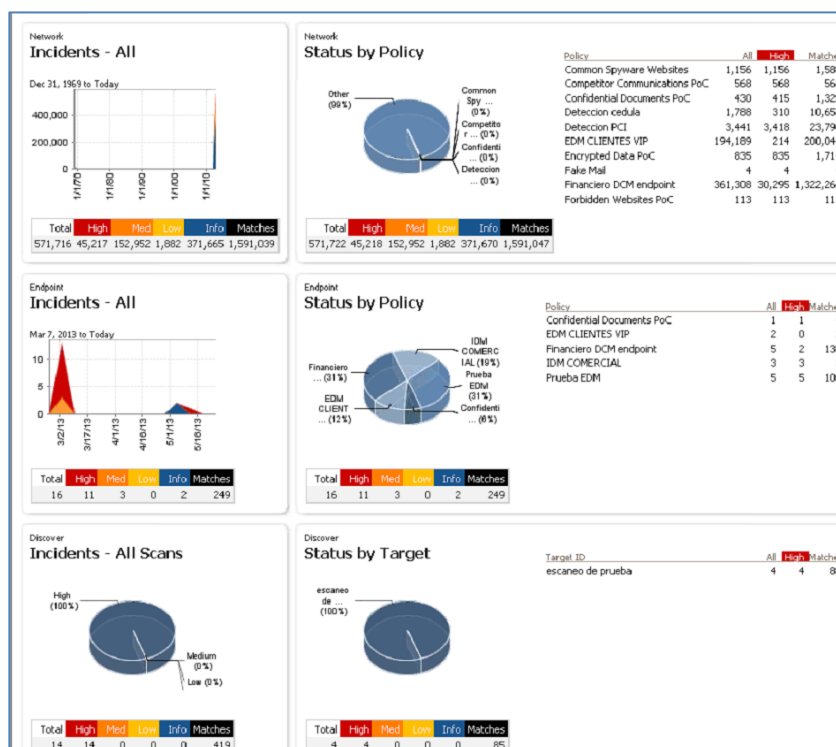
Network
Incidents - All

Dec 31, 1969 to Today

400,000
200,000
0

1/1/70
1/1/80
1/1/90
1/1/00
1/1/10

| Total | High | Med | Low | Info | Matches |
|---|---|---|---|---|---|
| 571,716 | 45,217 | 152,952 | 1,882 | 371,665 | 1,591,039 |

Network
Status by Policy

Other (99%)
Common Spy ... (0%)
Competito r ... (0%)
Confidenti ... (0%)
Deteccion ... (0%)

| Total | High | Med | Low | Info | Matches |
|---|---|---|---|---|---|
| 571,722 | 45,218 | 152,952 | 1,882 | 371,670 | 1,591,047 |

| Policy | All | High | Matche |
|---|---|---|---|
| Common Spyware Websites | 1,156 | 1,156 | 1,58 |
| Competitor Communications PoC | 568 | 568 | 56 |
| Confidential Documents PoC | 430 | 415 | 1,32 |
| Deteccion cedula | 1,788 | 310 | 10,65 |
| Deteccion PCI | 3,441 | 3,418 | 23,79 |
| EDM CLIENTES VIP | 194,189 | 214 | 200,04 |
| Encrypted Data PoC | 835 | 835 | 1,71 |
| Fake Mail | 4 | 4 | |
| Financiero DCM endpoint | 361,308 | 30,295 | 1,322,26 |
| Forbidden Websites PoC | 113 | 113 | 11 |

Endpoint
Incidents - All

Mar 7, 2013 to Today

10
5
0

3/2/13
3/17/13
4/1/13
4/16/13
5/1/13
5/16/13

| Total | High | Med | Low | Info | Matches |
|---|---|---|---|---|---|
| 16 | 11 | 3 | 0 | 2 | 249 |

Endpoint
Status by Policy

IDM COMERC IAL (19%)
Financiero ... (31%)
Prueba EDM (31%)
EDM CLIENT ... (12%)
Confidenti ... (6%)

| Total | High | Med | Low | Info | Matches |
|---|---|---|---|---|---|
| 16 | 11 | 3 | 0 | 2 | 249 |

| Policy | All | High | Matche |
|---|---|---|---|
| Confidential Documents PoC | 1 | 1 | |
| EDM CLIENTES VIP | 2 | 0 | |
| Financiero DCM endpoint | 5 | 2 | 13 |
| IDM COMERCIAL | 3 | 3 | |
| Prueba EDM | 5 | 5 | 10 |

Discover
Incidents - All Scans

High (100%)
Medium (0%)
Low (0%)

| Total | High | Med | Low | Info | Matches |
|---|---|---|---|---|---|
| 14 | 14 | 0 | 0 | 0 | 419 |

Discover
Status by Target

escaneo de ... (100%)

| Total | High | Med | Low | Info | Matches |
|---|---|---|---|---|---|
| 4 | 4 | 0 | 0 | 0 | 85 |

| Target ID | All | High | Matche |
|---|---|---|---|
| escaneo de prueba | 4 | 4 | 8 |